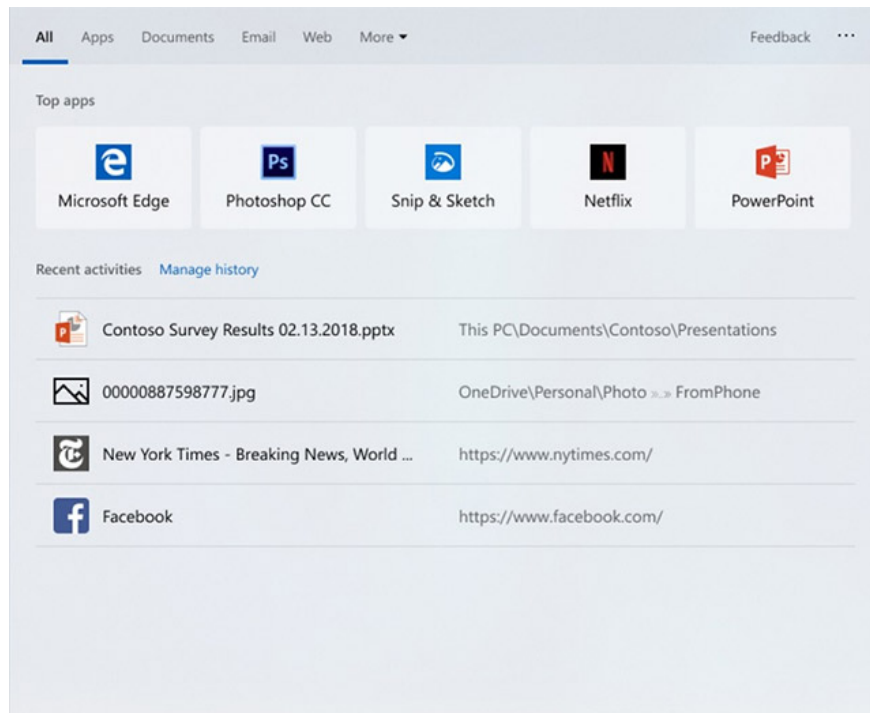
All Apps Documents Email Web More ▾ Feedback ···

Top apps

Microsoft Edge
Ps
Photoshop CC
Snip & Sketch
N
Netflix
PowerPoint

Recent activities Manage history

Contoso Survey Results 02.13.2018.pptx This PC\Documents\Contoso\Presentations
00000887598777.jpg OneDrive\Personal\Photo » » FromPhone
New York Times - Breaking News, World ... https://www.nytimes.com/
Facebook https://www.facebook.com/